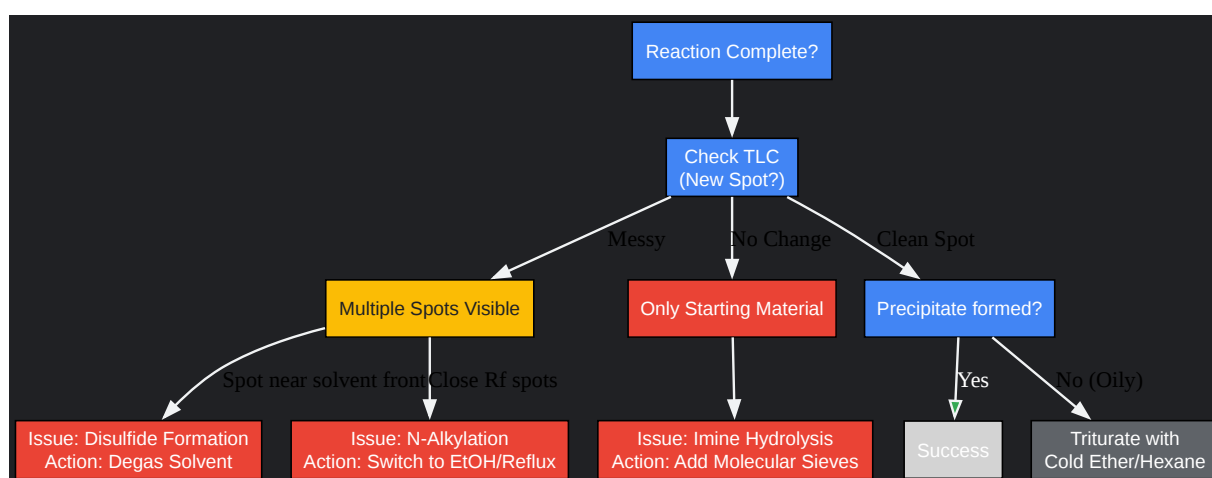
Reaction Complete?

Check TLC
(New Spot?)

Messy

No Change

Clean Spot

Multiple Spots Visible

Only Starting Material

Precipitate formed?

Spot near solvent front

Close Rf spots

Yes

No (Oily)

Issue: Disulfide Formation
Action: Degas Solvent

Issue: N-Alkylation
Action: Switch to EtOH/Reflux

Issue: Imine Hydrolysis
Action: Add Molecular Sieves

Success

Triturate with
Cold Ether/Hexane